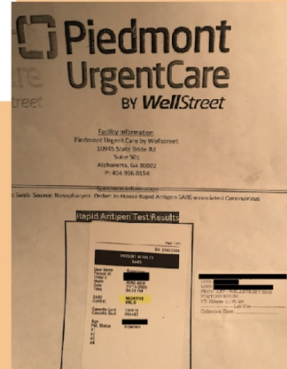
Piedmont UrgentCare BY WellStreet

Facility Information
Piedmont UrgentCare by Wellstreet
10945 State Bridge Rd
Suite 501
Alpharetta, Ga 30022
P: 404.996.0154

Specimen Information
Swab Source: Nasopharynx Order: In-House Rapid Antigen SARS associated Coronavirus

Rapid Antigen Test Results

PATIENT RESULTS

SARS
Control
NEGATIVE
VALID

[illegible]